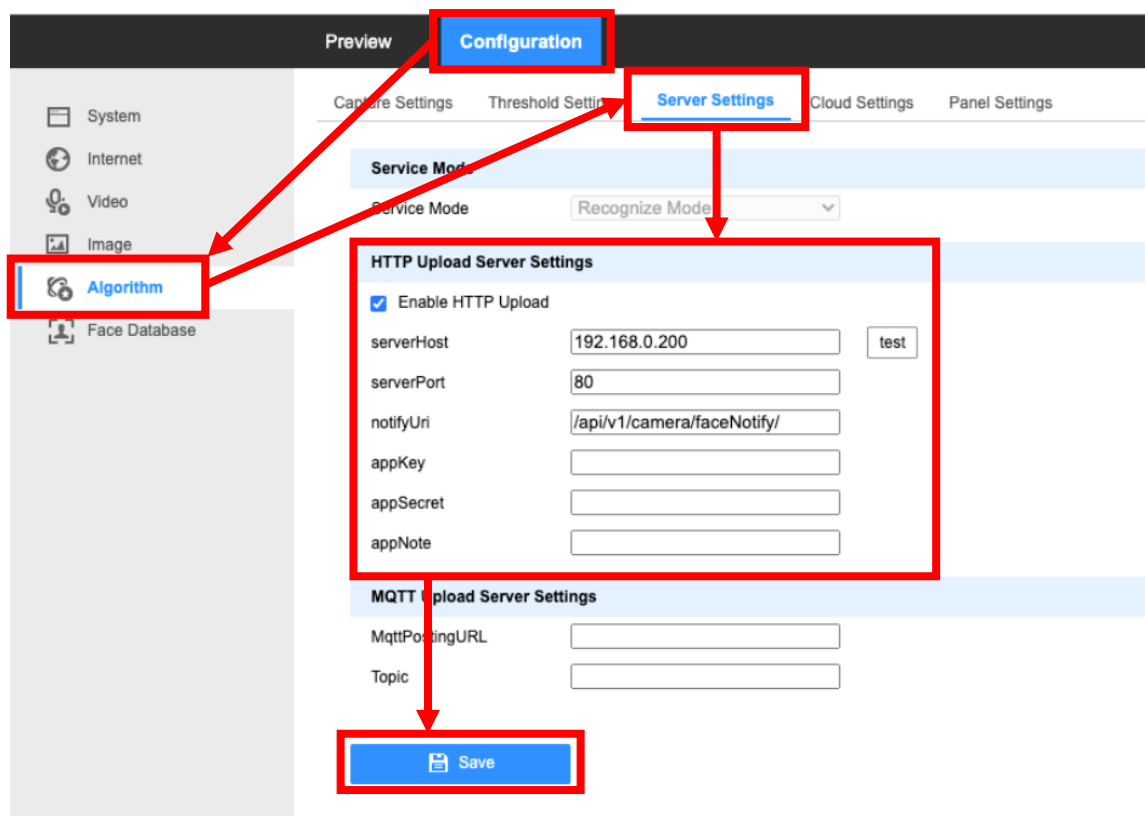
Preview Configuration

System
Internet
Video
Image
Algorithm
Face Database

Capture Settings Threshold Settin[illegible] Server Settings Cloud Settings Panel Settings

Service Mode
Service Mode Recognize Mode

HTTP Upload Server Settings
Enable HTTP Upload
serverHost 192.168.0.200 test
serverPort 80
notifyUri /api/v1/camera/faceNotify/
appKey
appSecret
appNote

MQTT Upload Server Settings
MqttPostingURL
Topic

Save